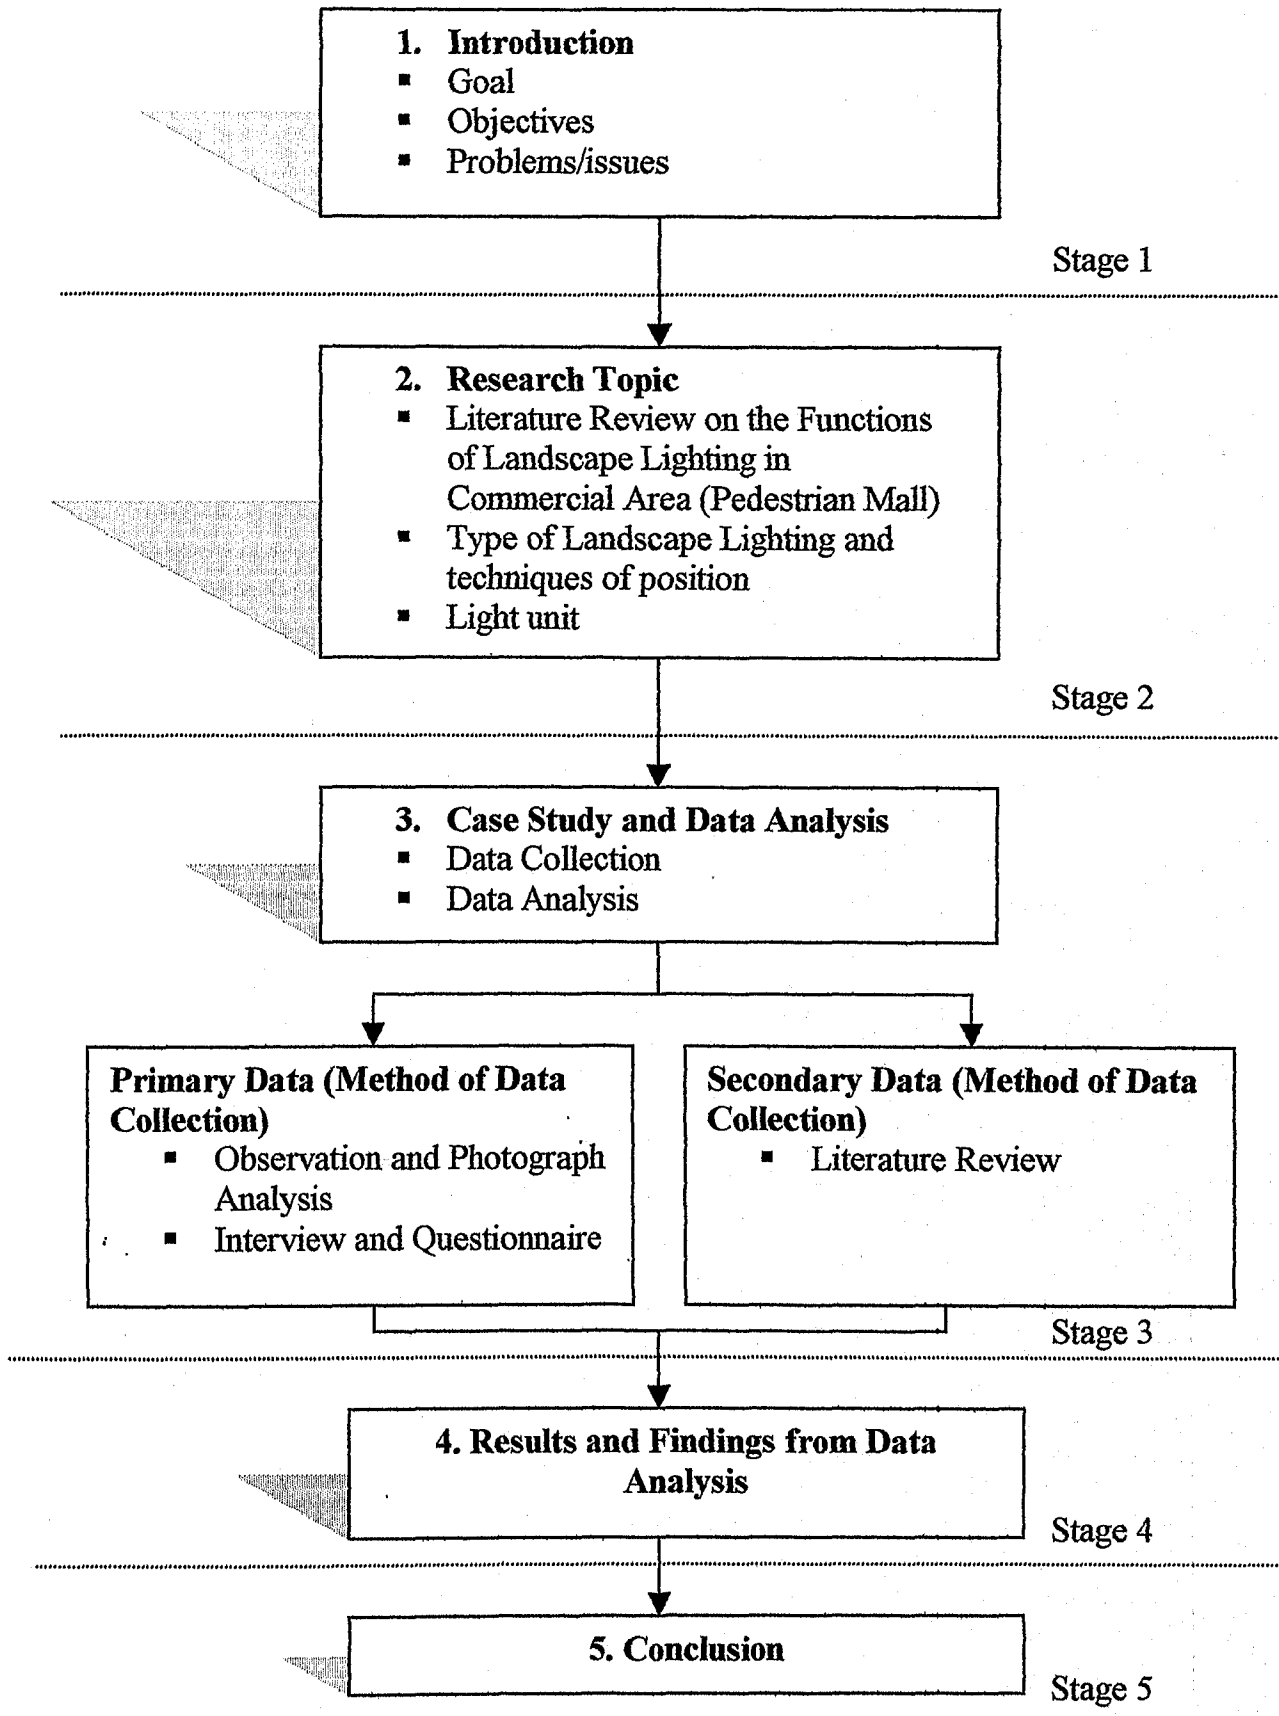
1. Introduction
- Goal
- Objectives
- Problems/issues

Stage 1

2. Research Topic
- Literature Review on the Functions of Landscape Lighting in Commercial Area (Pedestrian Mall)
- Type of Landscape Lighting and techniques of position
- Light unit

Stage 2

3. Case Study and Data Analysis
- Data Collection
- Data Analysis

Primary Data (Method of Data Collection)
- Observation and Photograph Analysis
- Interview and Questionnaire

Secondary Data (Method of Data Collection)
- Literature Review

Stage 3

4. Results and Findings from Data Analysis

Stage 4

5. Conclusion

Stage 5